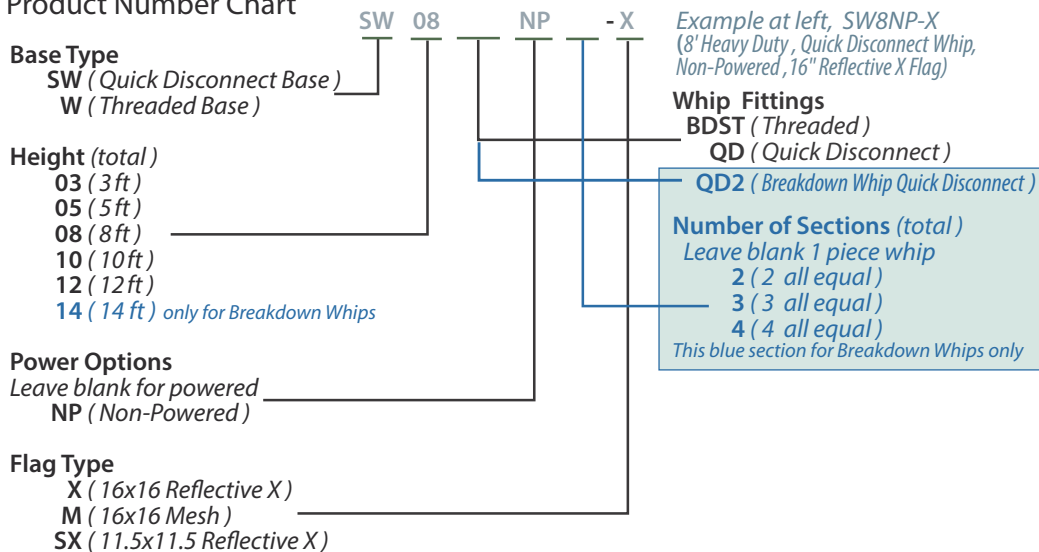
Product Number Chart

SW 08 NP - X

Example at left, SW8NP-X
(8' Heavy Duty , Quick Disconnect Whip, Non-Powered ,16" Reflective X Flag)

Base Type
SW ( Quick Disconnect Base )
W ( Threaded Base )

Whip Fittings
BDST ( Threaded )
QD ( Quick Disconnect )
QD2 ( Breakdown Whip Quick Disconnect )

Height (total )
03 ( 3 ft )
05 ( 5 ft )
08 ( 8 ft )
10 ( 10 ft )
12 ( 12 ft )
14 ( 14 ft ) only for Breakdown Whips

Number of Sections (total )
Leave blank 1 piece whip
2 ( 2 all equal )
3 ( 3 all equal )
4 ( 4 all equal )
This blue section for Breakdown Whips only

Power Options
Leave blank for powered
NP ( Non-Powered )

Flag Type
X ( 16x16 Reflective X )
M ( 16x16 Mesh )
SX ( 11.5x11.5 Reflective X )